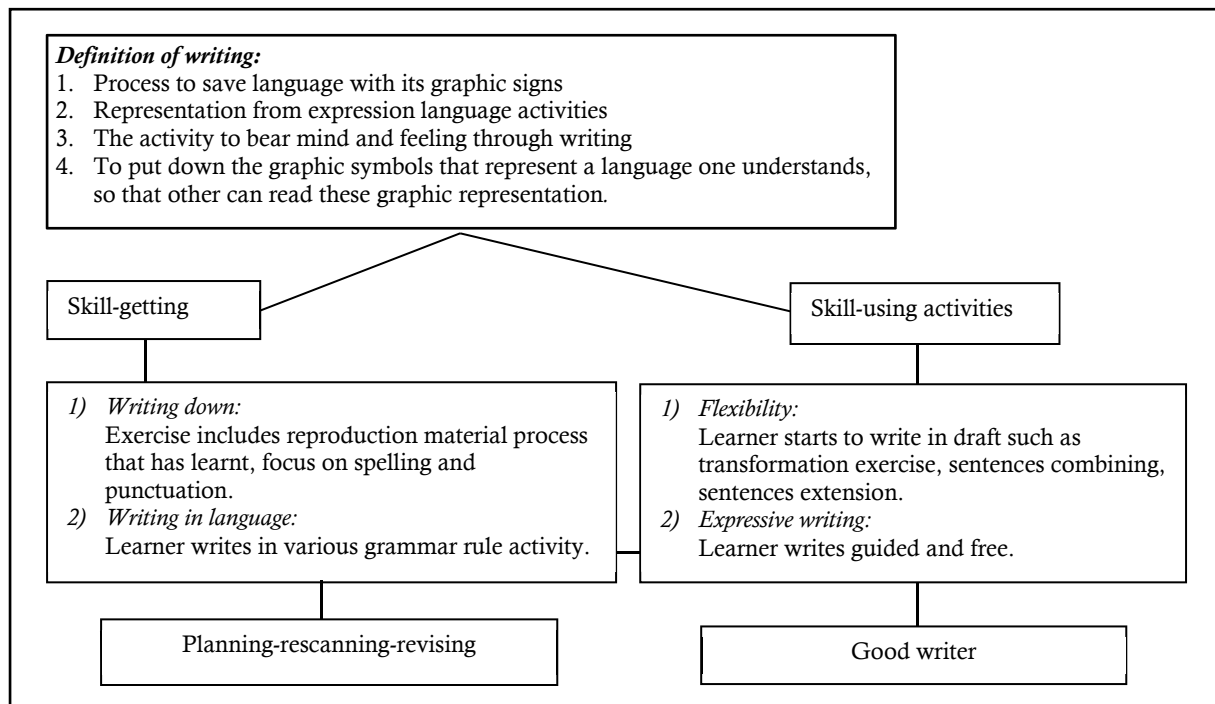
*Definition of writing:*
1. Process to save language with its graphic signs
2. Representation from expression language activities
3. The activity to bear mind and feeling through writing
4. To put down the graphic symbols that represent a language one understands, so that other can read these graphic representation.

Skill-getting

Skill-using activities

*1) Writing down:*
Exercise includes reproduction material process that has learnt, focus on spelling and punctuation.
*2) Writing in language:*
Learner writes in various grammar rule activity.

*1) Flexibility:*
Learner starts to write in draft such as transformation exercise, sentences combining, sentences extension.
*2) Expressive writing:*
Learner writes guided and free.

Planning-rescanning-revising

Good writer